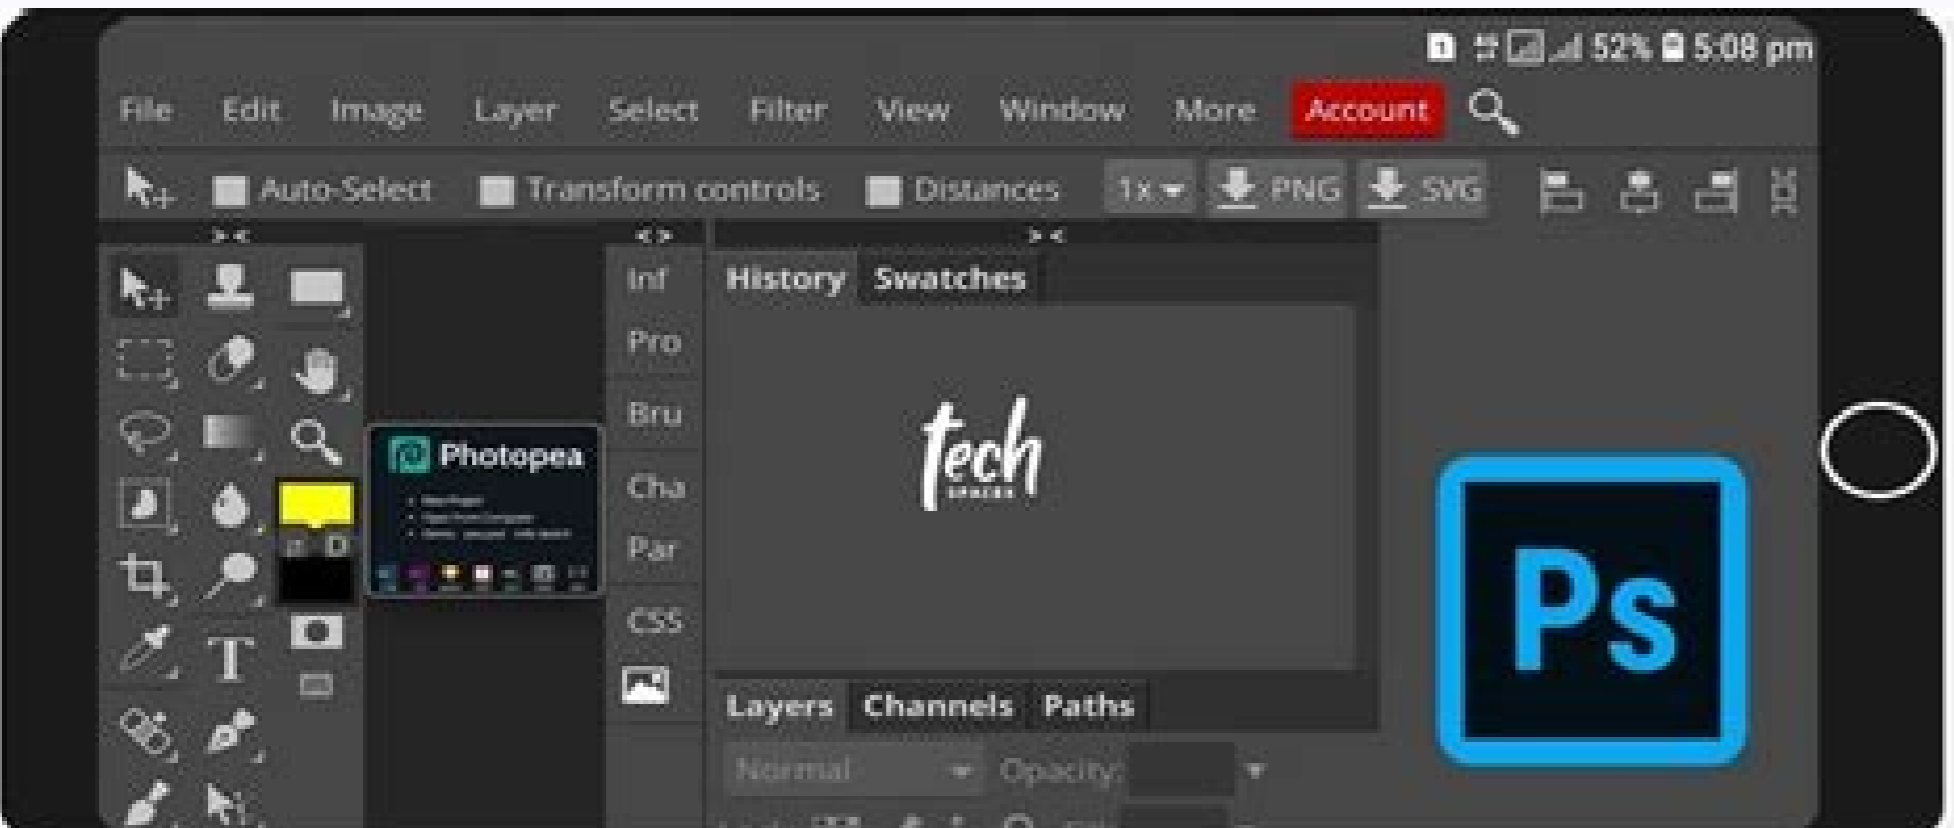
52% 5:08 pm

File Edit Image Layer Select Filter View Window More Account

Auto-Select Transform controls Distances 1x PNG SVG

Inf
Pro
Bru
Cha
Par
CSS

History Swatches

Photopea

tech

Layers Channels Paths

Normal Opacity:

Ps